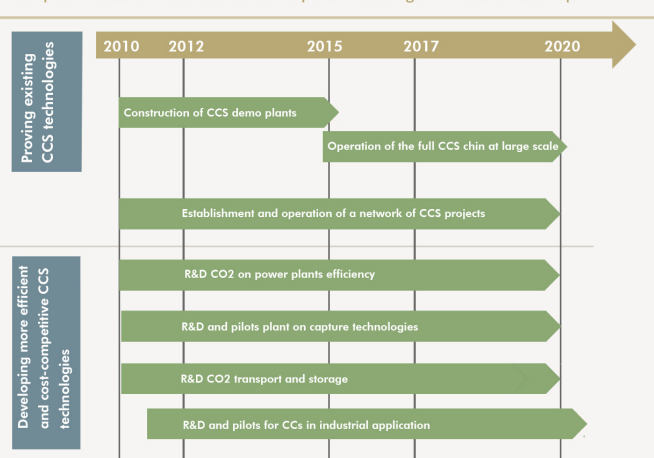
Proving existing CCS technologies

2010 2012 2015 2017 2020

Construction of CCS demo plants

Operation of the full CCS chin at large scale

Establishment and operation of a network of CCS projects

Developing more efficient and cost-competitive CCS technologies

R&D CO2 on power plants efficiency

R&D and pilots plant on capture technologies

R&D CO2 transport and storage

R&D and pilots for CCs in industrial application